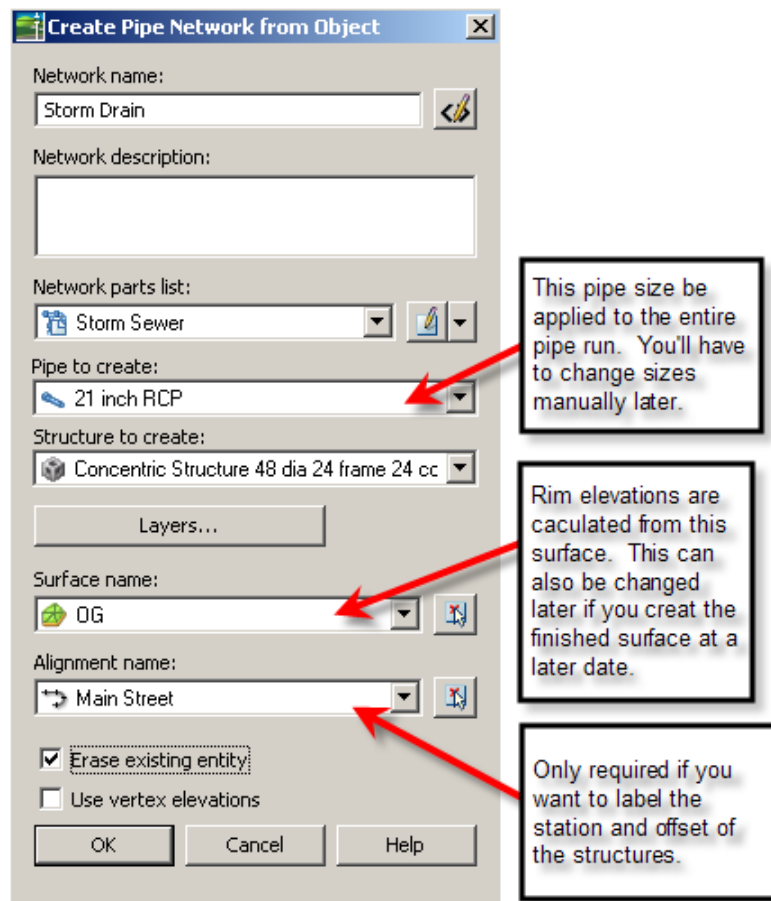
Create Pipe Network from Object

Network name:
Storm Drain

Network description:

Network parts list:
Storm Sewer

Pipe to create:
21 inch RCP

Structure to create:
Concentric Structure 48 dia 24 frame 24 cc

Layers...

Surface name:
OG

Alignment name:
Main Street

Erase existing entity

Use vertex elevations

OK
Cancel
Help

This pipe size be applied to the entire pipe run. You'll have to change sizes manually later.

Rim elevations are caculated from this surface. This can also be changed later if you creat the finished surface at a later date.

Only required if you want to label the station and offset of the structures.